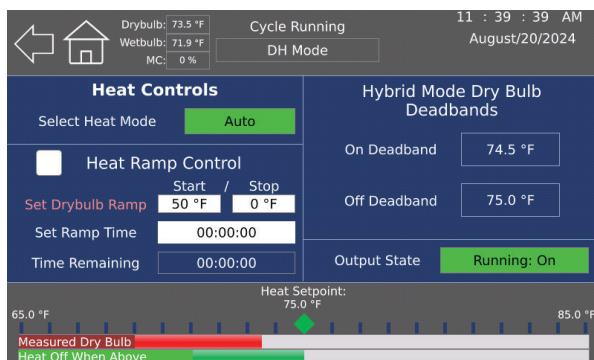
Drybulb: 73.5 °F
Wetbulb: 71.9 °F
MC: 0 %

Cycle Running
DH Mode

11 : 39 : 39 AM
August/20/2024

Heat Controls
Select Heat Mode
Auto

Heat Ramp Control
Start / Stop
Set Drybulb Ramp
50 °F
0 °F
Set Ramp Time
00:00:00
Time Remaining
00:00:00

Hybrid Mode Dry Bulb Deadbands
On Deadband
74.5 °F
Off Deadband
75.0 °F
Output State
Running: On

Heat Setpoint:
75.0 °F
65.0 °F
85.0 °F
Measured Dry Bulb
Heat Off When Above